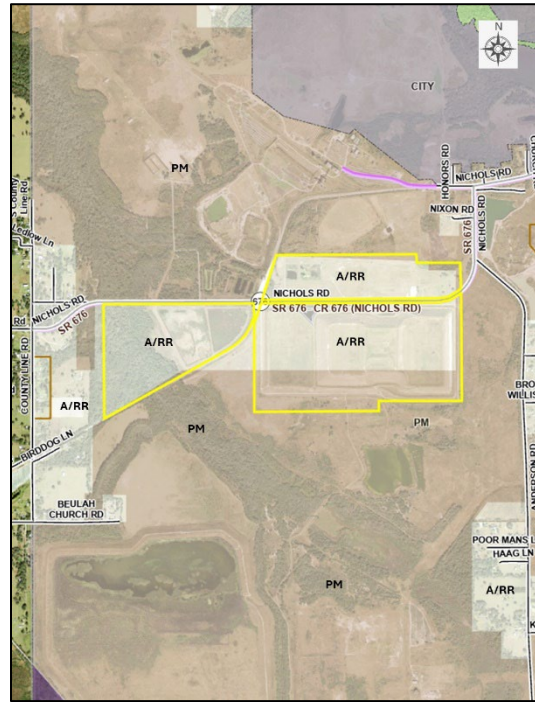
N

CITY

PM

HONORS RD

NICHOLS RD

CHURCH

NIXON RD

NICHOLS RD

SR 676

County Line Rd

Yellow Ln

A/RR

NICHOLS RD

676

NICHOLS RD

SR 676 CR 676 (NICHOLS RD)

Rd NICHOLS RD

SR 676

A/RR

A/RR

COUNTY LINE RD

A/RR

BRO WILLIS

BIRDDOG LN

PM

PM

BEULAH CHURCH RD

ANDERSON RD

POOR MANS L

HAAG LN

A/RR

PM

K